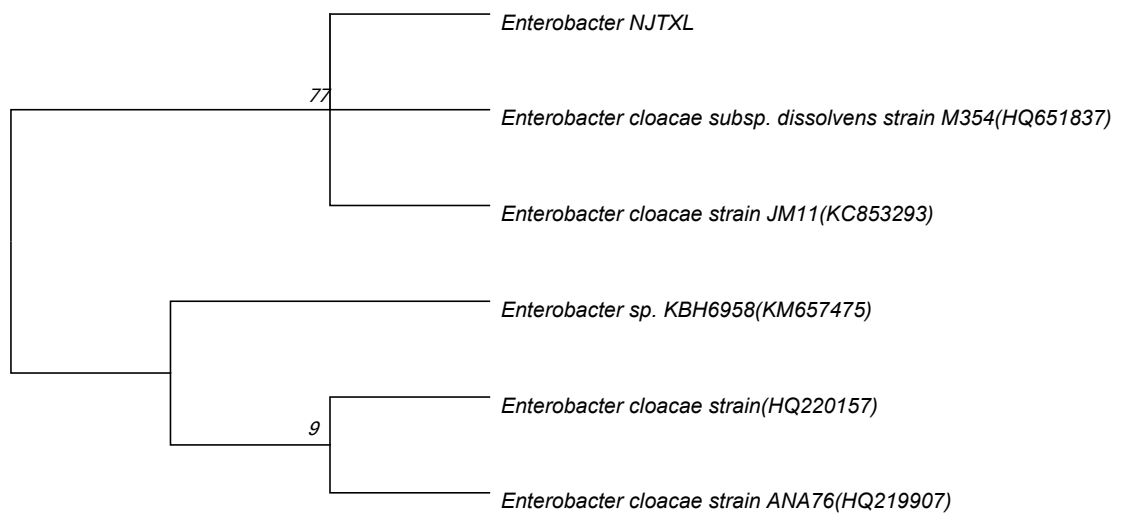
Enterobacter NJTXL

77

Enterobacter cloacae subsp. dissolvens strain M354(HQ651837)

Enterobacter cloacae strain JM11(KC853293)

Enterobacter sp. KBH6958(KM657475)

Enterobacter cloacae strain(HQ220157)

9

Enterobacter cloacae strain ANA76(HQ219907)